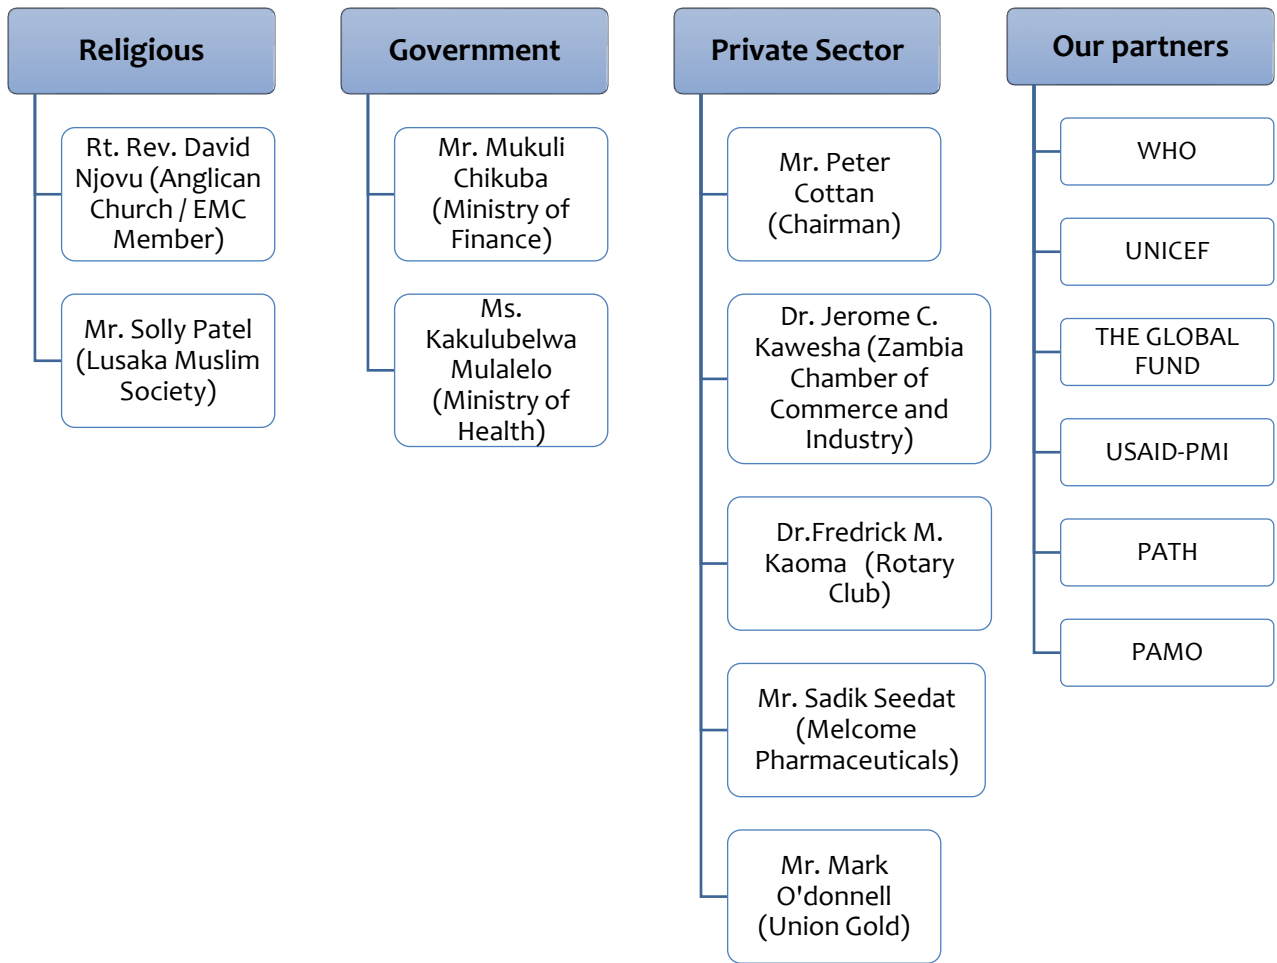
Religious

Rt. Rev. David Njovu (Anglican Church / EMC Member)

Mr. Solly Patel (Lusaka Muslim Society)

Government

Mr. Mukuli Chikuba (Ministry of Finance)

Ms. Kakulubelwa Mulalelo (Ministry of Health)

Private Sector

Mr. Peter Cottan (Chairman)

Dr. Jerome C. Kawesha (Zambia Chamber of Commerce and Industry)

Dr.Fredrick M. Kaoma (Rotary Club)

Mr. Sadik Seedat (Melcome Pharmaceuticals)

Mr. Mark O'donnell (Union Gold)

Our partners

WHO

UNICEF

THE GLOBAL FUND

USAID-PMI

PATH

PAMO